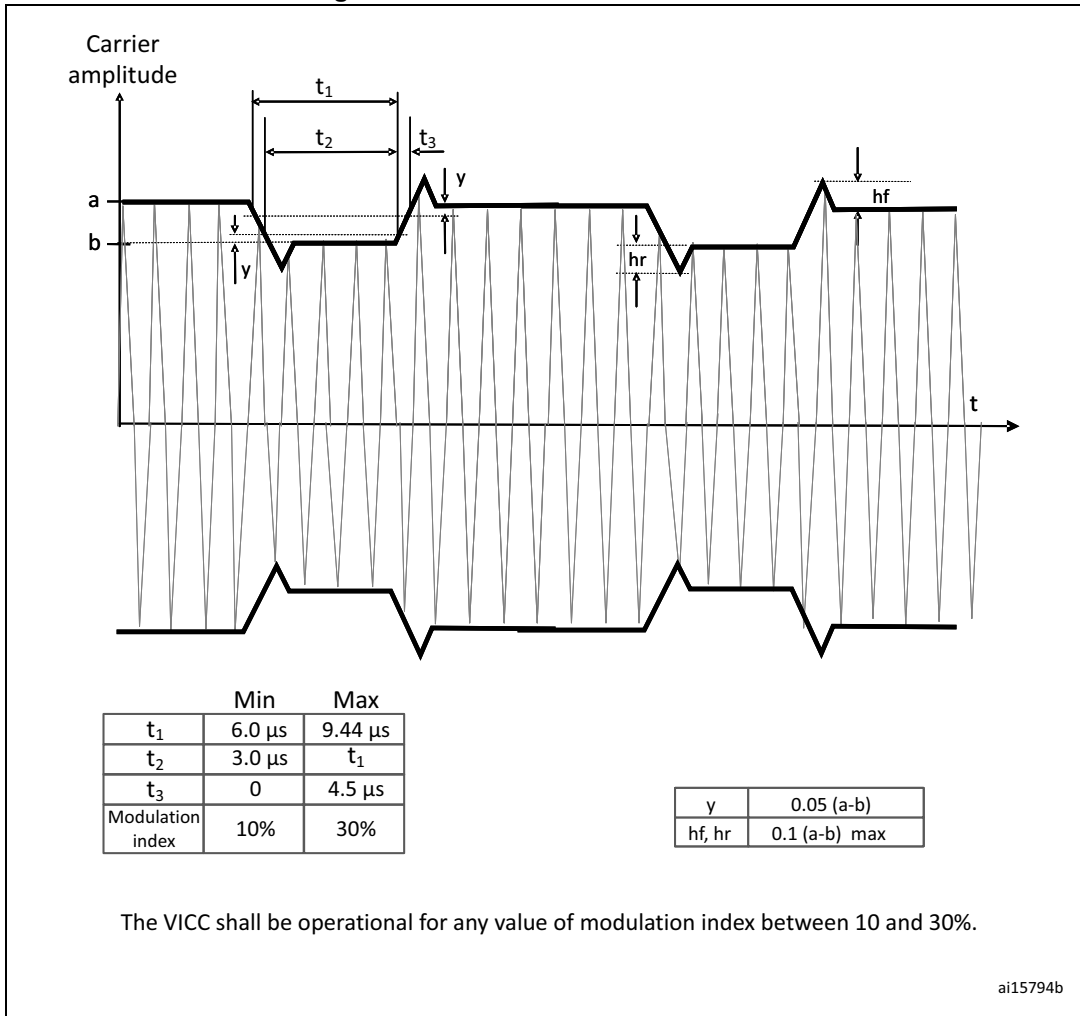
Carrier amplitude

$t_1$

$t_2$

$t_3$

y

a

b

y

hr

hf

t

| | Min | Max |
|---|---|---|
| $t_1$ | 6.0 µs | 9.44 µs |
| $t_2$ | 3.0 µs | $t_1$ |
| $t_3$ | 0 | 4.5 µs |
| Modulation index | 10% | 30% |

| y | 0.05 (a-b) |
|---|---|
| hf, hr | 0.1 (a-b) max |

The VICC shall be operational for any value of modulation index between 10 and 30%.

ai15794b